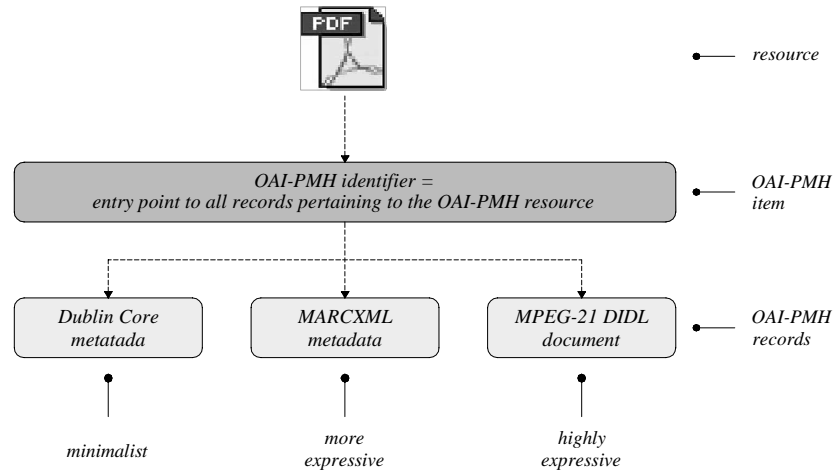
PDF

resource

OAI-PMH identifier =
entry point to all records pertaining to the OAI-PMH resource

OAI-PMH item

Dublin Core metatada

MARCXML metadata

MPEG-21 DIDL document

OAI-PMH records

minimalist

more expressive

highly expressive